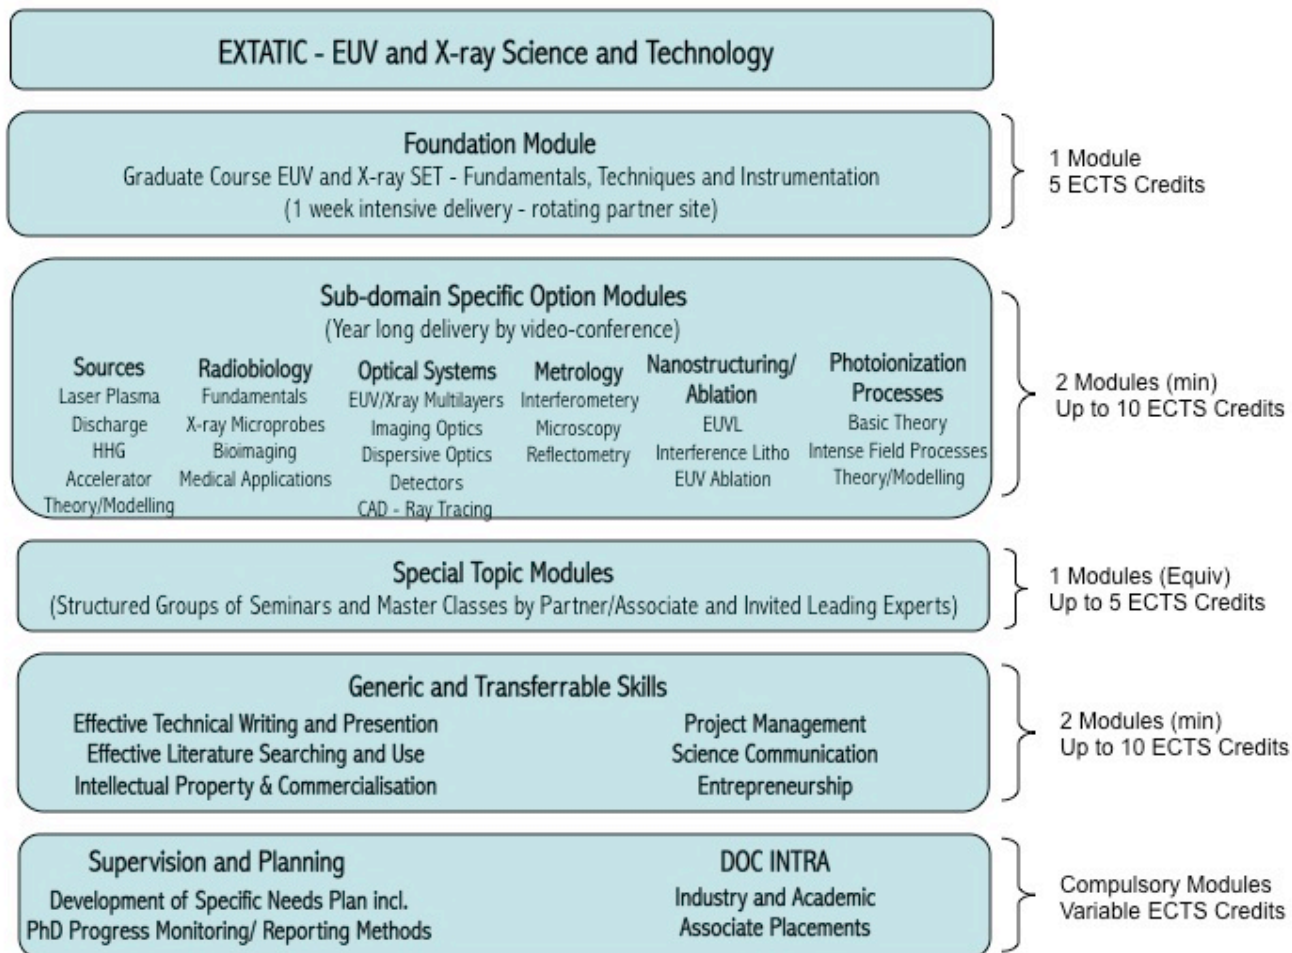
EXTATIC - EUV and X-ray Science and Technology

Foundation Module
Graduate Course EUV and X-ray SET - Fundamentals, Techniques and Instrumentation
(1 week intensive delivery - rotating partner site)

1 Module
5 ECTS Credits

Sub-domain Specific Option Modules
(Year long delivery by video-conference)

Sources
Laser Plasma
Discharge
HHG
Accelerator
Theory/Modelling

Radiobiology
Fundamentals
X-ray Microprobes
Bioimaging
Medical Applications

Optical Systems
EUV/Xray Multilayers
Imaging Optics
Dispersive Optics
Detectors
CAD - Ray Tracing

Metrology
Interferometery
Microscopy
Reflectometry

Nanostructuring/ Ablation
EUVL
Interference Litho
EUV Ablation

Photoionization Processes
Basic Theory
Intense Field Processes
Theory/Modelling

2 Modules (min)
Up to 10 ECTS Credits

Special Topic Modules
(Structured Groups of Seminars and Master Classes by Partner/Associate and Invited Leading Experts)

1 Modules (Equiv)
Up to 5 ECTS Credits

Generic and Transferrable Skills
Effective Technical Writing and Presention
Effective Literature Searching and Use
Intellectual Property & Commercialisation

Project Management
Science Communication
Entrepreneurship

2 Modules (min)
Up to 10 ECTS Credits

Supervision and Planning
Development of Specific Needs Plan incl.
PhD Progress Monitoring/ Reporting Methods

DOC INTRA
Industry and Academic
Associate Placements

Compulsory Modules
Variable ECTS Credits